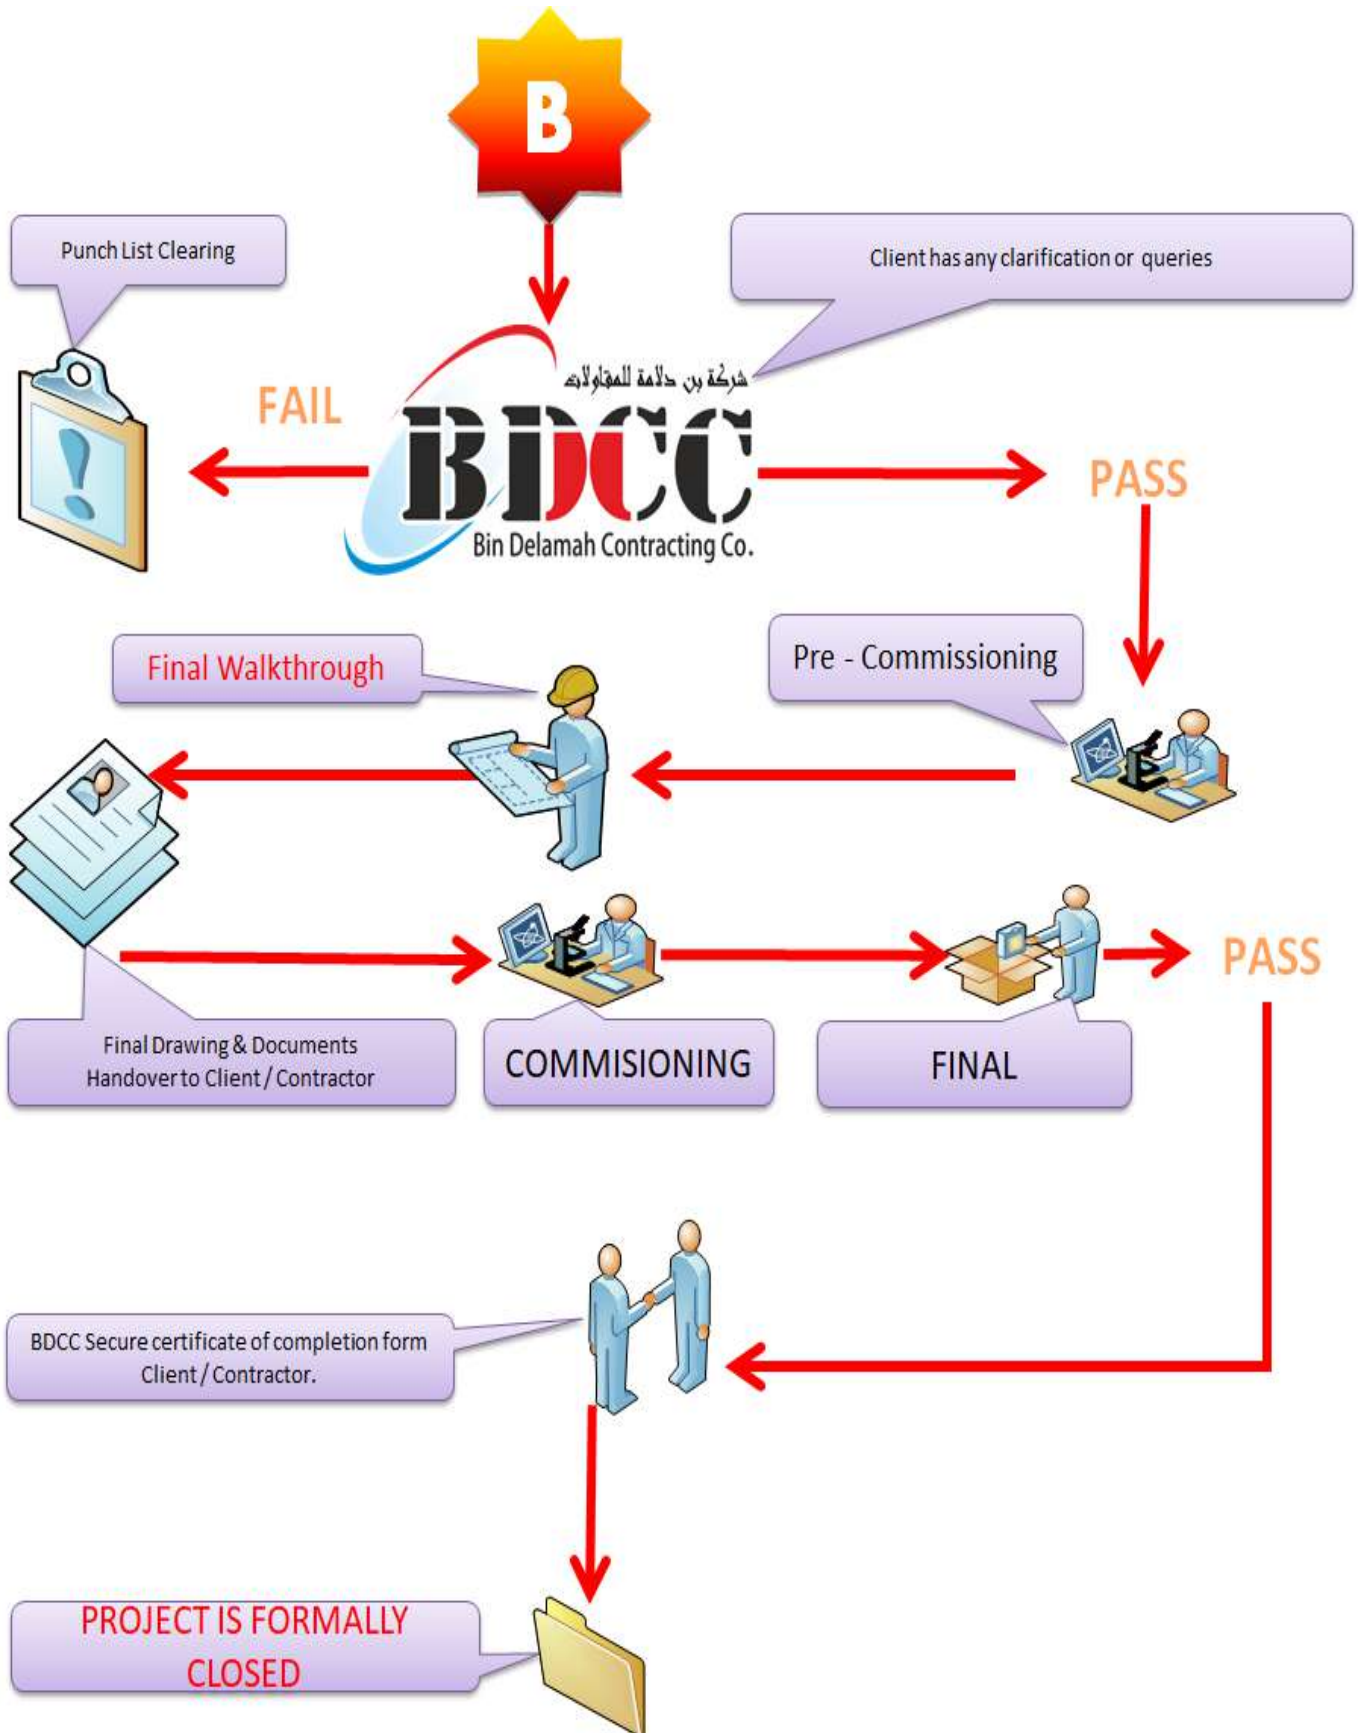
B

Punch List Clearing

Client has any clarification or queries

شركة بن دلامة للمقاولات
BDCC
Bin Delamah Contracting Co.

FAIL

PASS

Final Walkthrough

Pre - Commissioning

Final Drawing & Documents Handover to Client / Contractor

COMMISIONING

FINAL

PASS

BDCC Secure certificate of completion form Client / Contractor.

PROJECT IS FORMALLY CLOSED